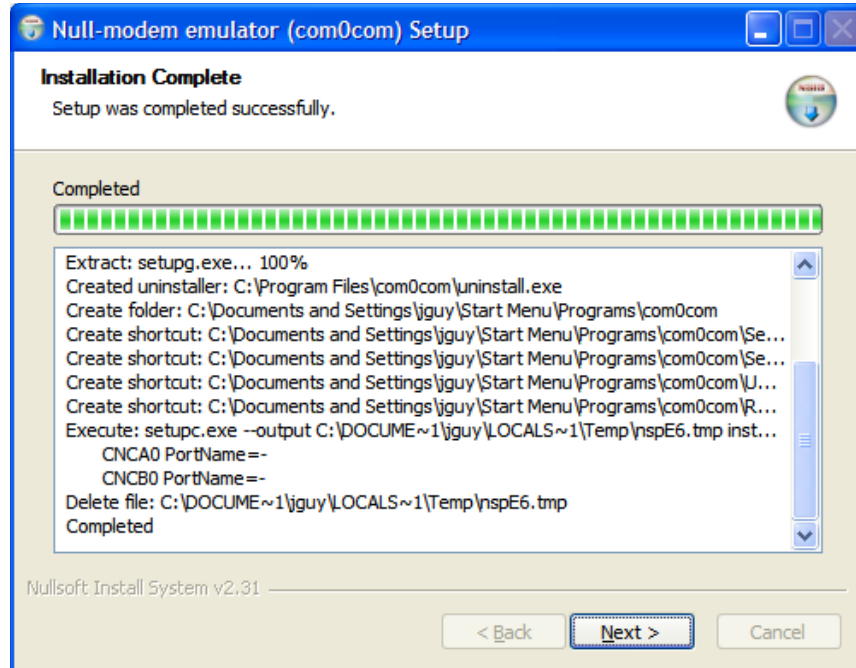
Null-modem emulator (com0com) Setup

Installation Complete
Setup was completed successfully.

NSIS

Completed

Extract: setupg.exe... 100%
Created uninstaller: C:\Program Files\com0com\uninstall.exe
Create folder: C:\Documents and Settings\jguy\Start Menu\Programs\com0com
Create shortcut: C:\Documents and Settings\jguy\Start Menu\Programs\com0com\Se...
Create shortcut: C:\Documents and Settings\jguy\Start Menu\Programs\com0com\Se...
Create shortcut: C:\Documents and Settings\jguy\Start Menu\Programs\com0com\U...
Create shortcut: C:\Documents and Settings\jguy\Start Menu\Programs\com0com\R...
Execute: setupc.exe --output C:\DOCUME~1\jguy\LOCALS~1\Temp\nspE6.tmp inst...
CNCA0 PortName=-
CNCB0 PortName=-
Delete file: C:\DOCUME~1\jguy\LOCALS~1\Temp\nspE6.tmp
Completed

Nullsoft Install System v2.31

< Back
Next >
Cancel